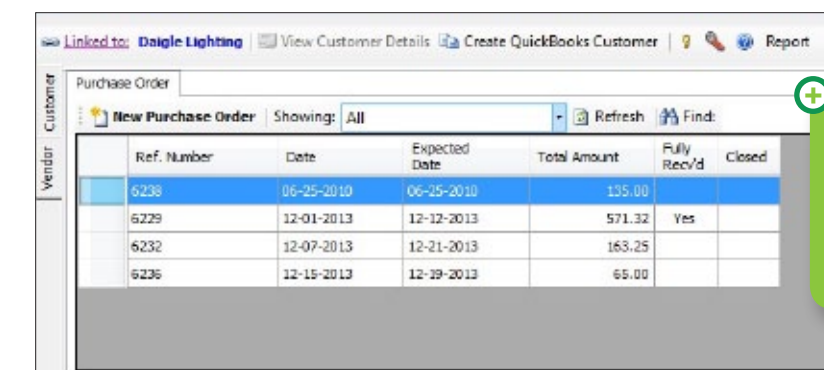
Linked to: Daigle Lighting | View Customer Details | Create QuickBooks Customer | Report

Customer

Vendor

Purchase Order

New Purchase Order | Showing: All | Refresh | Find:

| Ref. Number | Date | Expected Date | Total Amount | Fully Recv'd | Closed |
|---|---|---|---|---|---|
| 6238 | 06-25-2010 | 06-25-2010 | 135.00 | | |
| 6229 | 12-01-2013 | 12-12-2013 | 571.32 | Yes | |
| 6232 | 12-07-2013 | 12-21-2013 | 163.25 | | |
| 6236 | 12-15-2013 | 12-19-2013 | 65.00 | | |